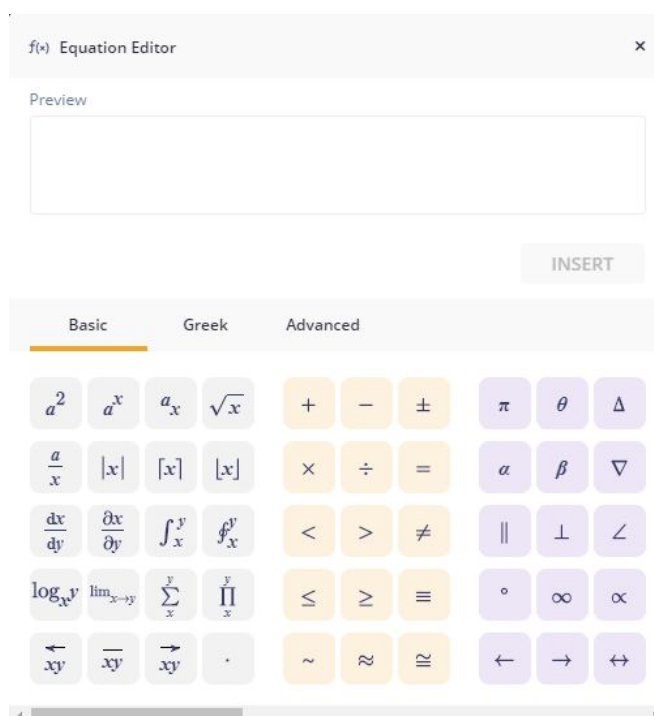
$f(x)$ Equation Editor ×

Preview

INSERT

Basic Greek Advanced

| | | | | | | | | | |
|---|---|---|---|---|---|---|---|---|---|
| $a^2$ | $a^x$ | ${}^a{}_x$ | $\sqrt{x}$ | + | − | ± | $\pi$ | $\theta$ | $\Delta$ |
| $\frac{a}{x}$ | $\lvert x\rvert$ | $\lceil x\rceil$ | $\lfloor x\rfloor$ | × | ÷ | = | $\alpha$ | $\beta$ | $\nabla$ |
| $\frac{dx}{dy}$ | $\frac{\partial x}{\partial y}$ | $\int_x^y$ | $\oint_x^y$ | < | > | ≠ | ‖ | ⊥ | ∠ |
| $\log_x y$ | $\lim_{x\to y}$ | $\sum_x^y$ | $\prod_x^y$ | ≤ | ≥ | ≡ | ° | ∞ | ∝ |
| $\overleftarrow{xy}$ | $\overline{xy}$ | $\overrightarrow{xy}$ | · | ~ | ≈ | ≅ | ← | → | ↔ |